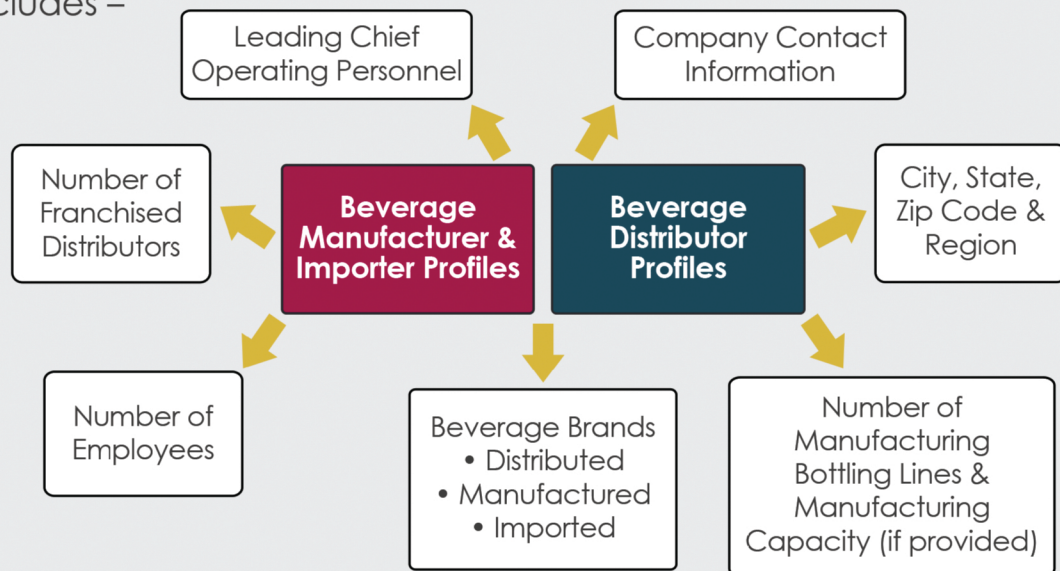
cludes –

Leading Chief Operating Personnel

Company Contact Information

Number of Franchised Distributors

Beverage Manufacturer & Importer Profiles

Beverage Distributor Profiles

City, State, Zip Code & Region

Number of Employees

Beverage Brands
• Distributed
• Manufactured
• Imported

Number of Manufacturing Bottling Lines & Manufacturing Capacity (if provided)